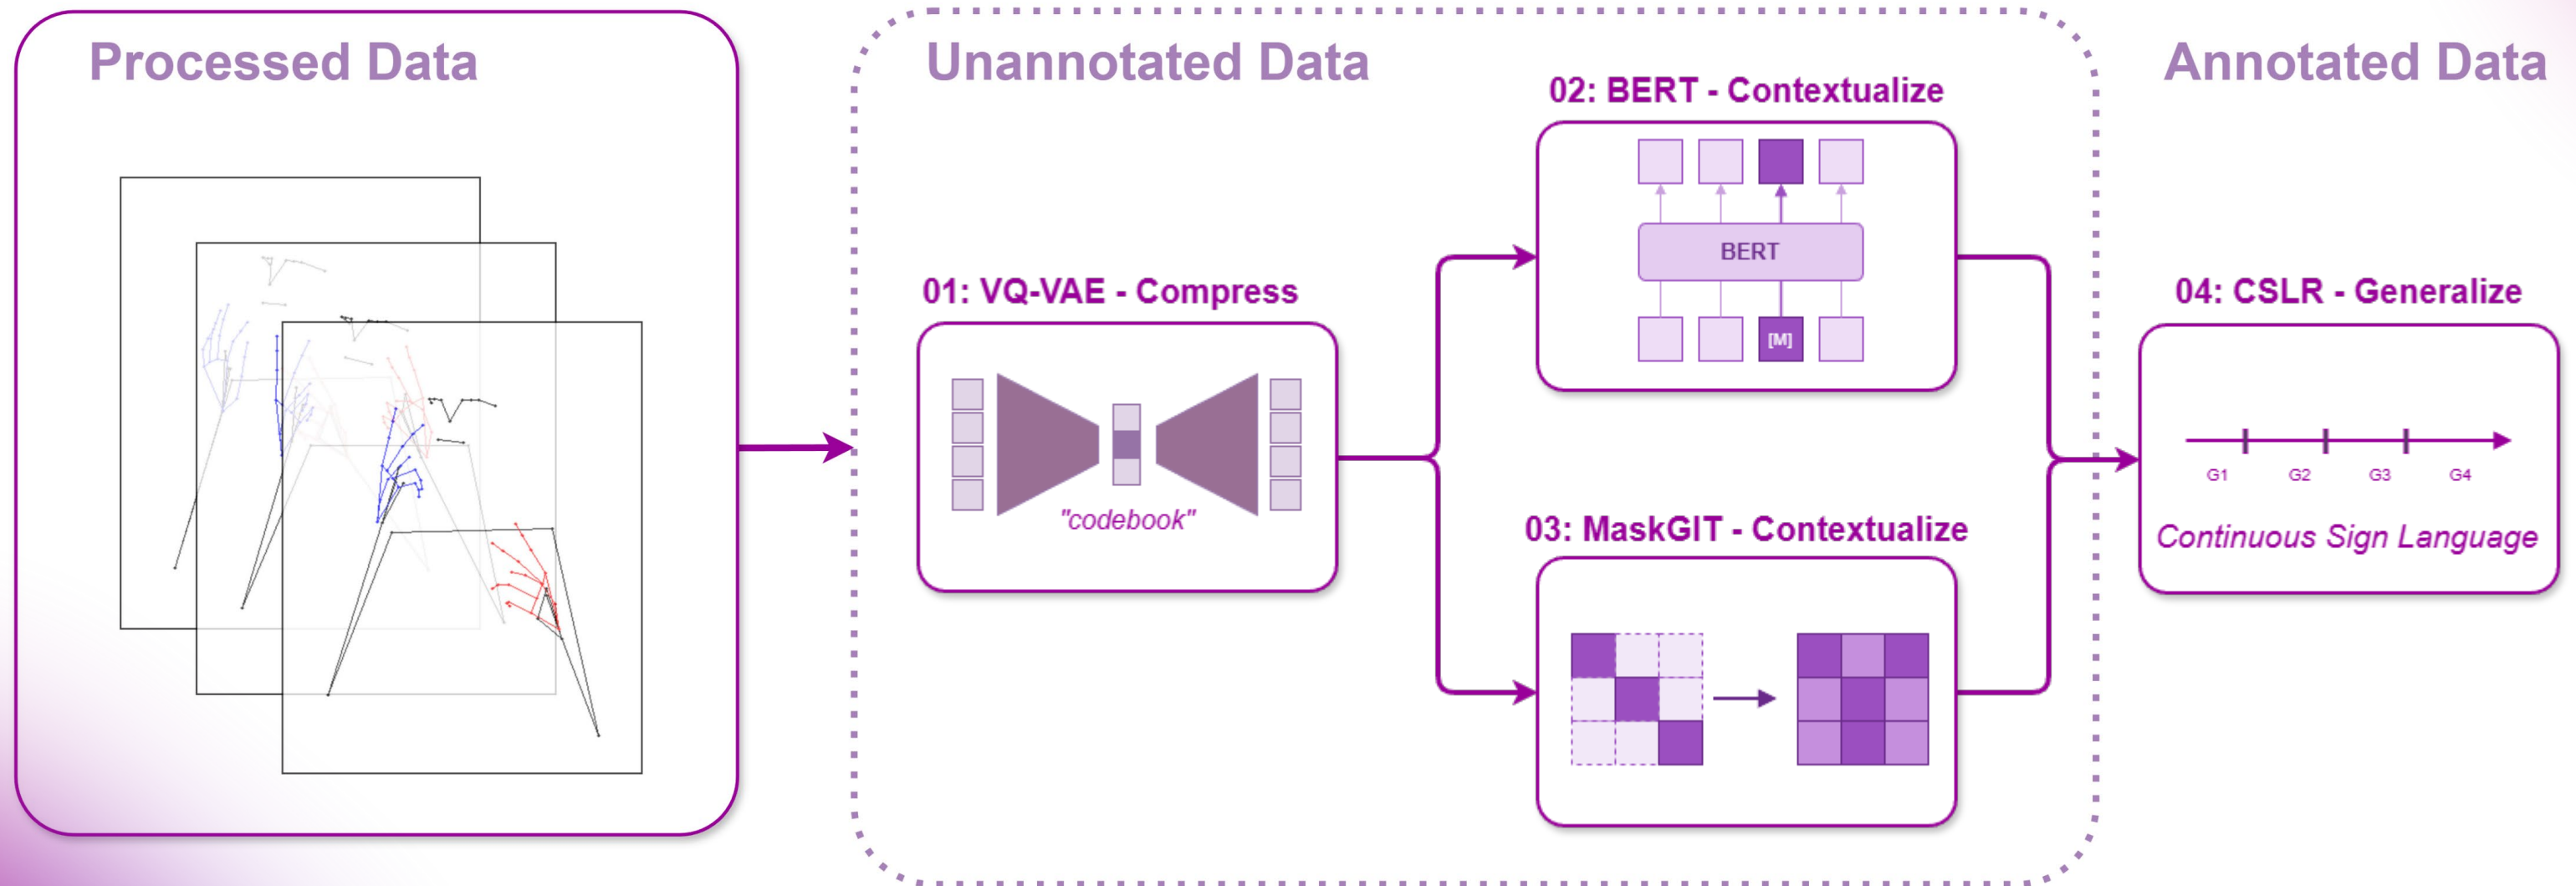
Processed Data

Unannotated Data

01: VQ-VAE - Compress

"codebook"

02: BERT - Contextualize

BERT

[M]

03: MaskGIT - Contextualize

Annotated Data

04: CSLR - Generalize

G1 G2 G3 G4

Continuous Sign Language